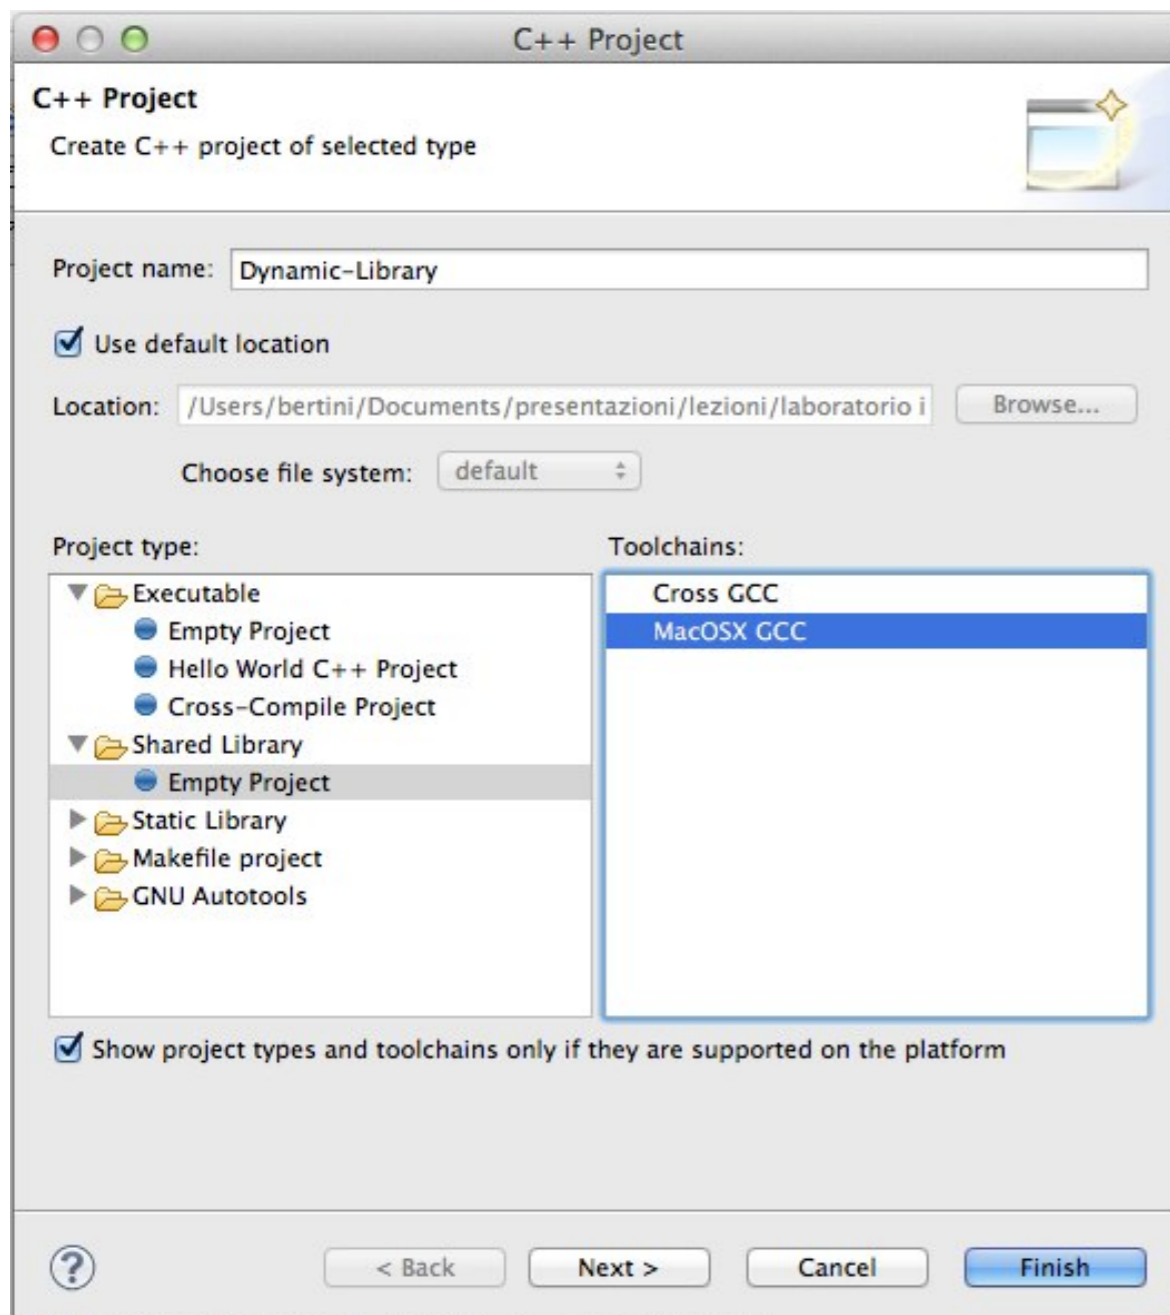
C++ Project

C++ Project
Create C++ project of selected type

Project name: Dynamic-Library

Use default location

Location: /Users/bertini/Documents/presentazioni/lezioni/laboratorio i Browse...

Choose file system: default

Project type:
Executable
Empty Project
Hello World C++ Project
Cross-Compile Project
Shared Library
Empty Project
Static Library
Makefile project
GNU Autotools

Toolchains:
Cross GCC
MacOSX GCC

Show project types and toolchains only if they are supported on the platform

?
< Back
Next >
Cancel
Finish